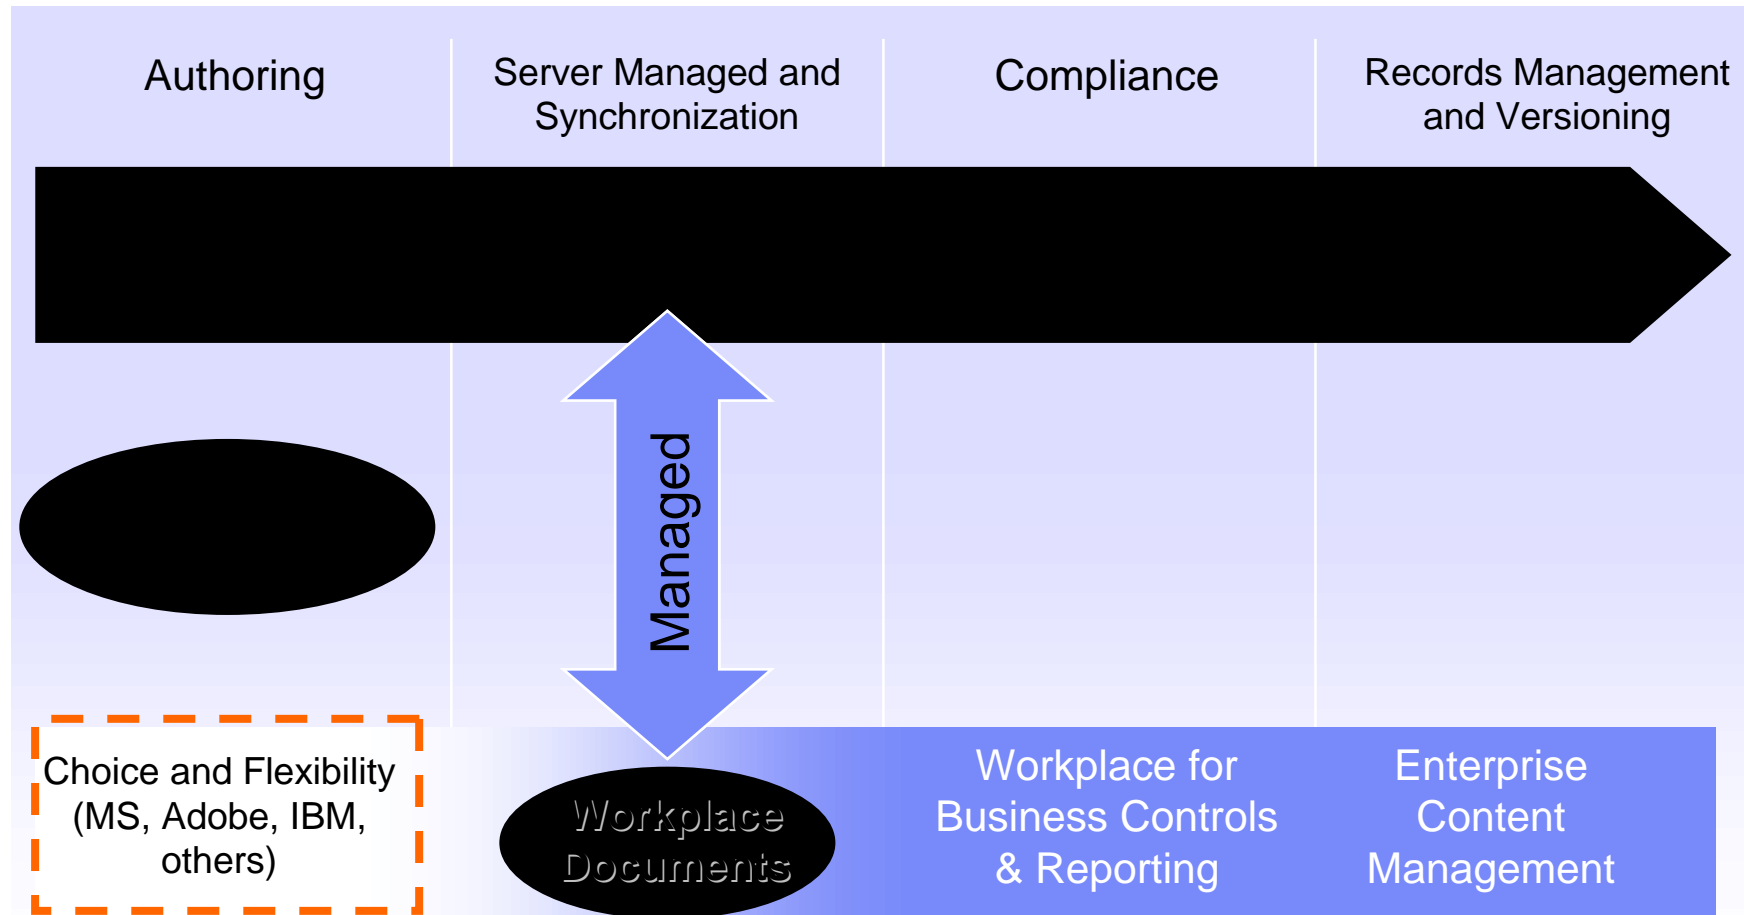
Authoring

Server Managed and Synchronization

Compliance

Records Management and Versioning

Managed

Choice and Flexibility (MS, Adobe, IBM, others)

Workplace Documents

Workplace for Business Controls & Reporting

Enterprise Content Management